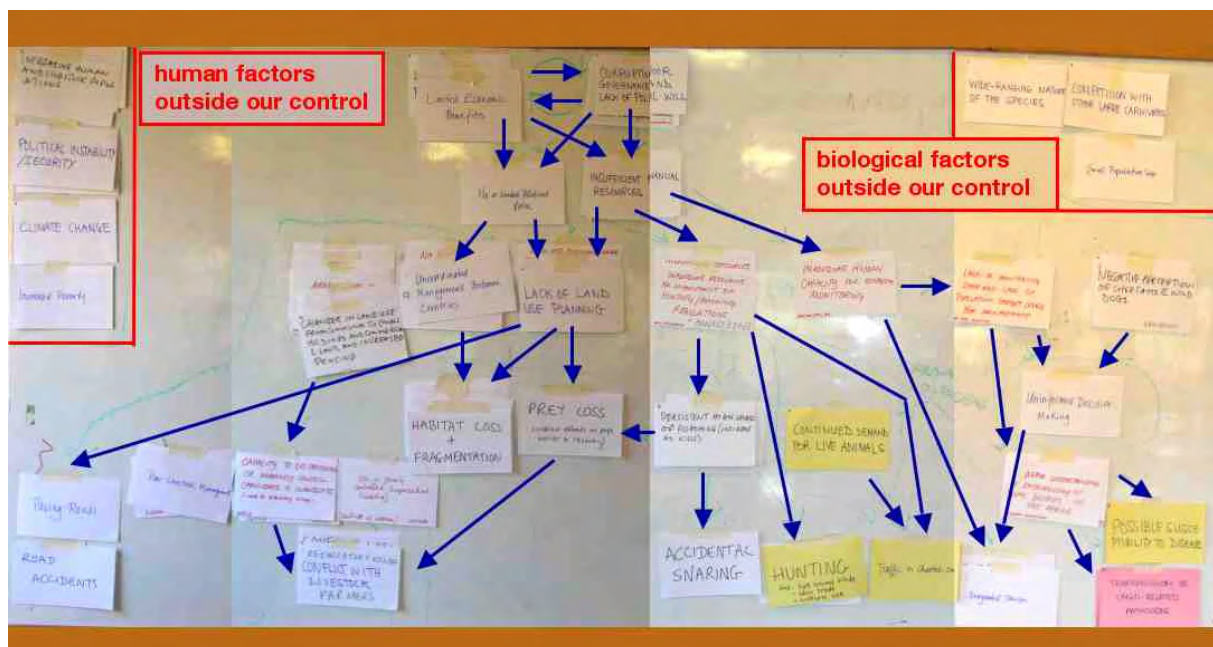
human factors outside our control

biological factors outside our control

NEGATIVE HUMAN ATTITUDES

POLITICAL INSTABILITY /SECURITY

CLIMATE CHANGE

Increased Poverty

Limited Economic Benefits

CORRUPTION OR GOVERNANCE AND LACK OF POL. WILL

INSUFFICIENT RESOURCES

LACK OF LAND USE PLANNING

Unintegrated Management Between Countries

HABITAT LOSS + FRAGMENTATION

PREY LOSS

Paving Roads

ROAD ACCIDENTS

CONFLICT WITH LIVESTOCK FARMERS

INADEQUATE HUMAN CAPACITY FOR RESEARCH MONITORING

WIDE-RANGING NATURE OF THE SPECIES

COMPETITION WITH OTHER LARGE CARNIVORES

Small Population Size

NEGATIVE PERCEPTION OF CHEETAH & WILD DOGS

Uninformed Decision Making

CONTINUED DEMAND FOR LIVE ANIMALS

ACCIDENTAL SNARING

HUNTING

POSSIBLE SUSCEPTIBILITY TO DISEASE

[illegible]